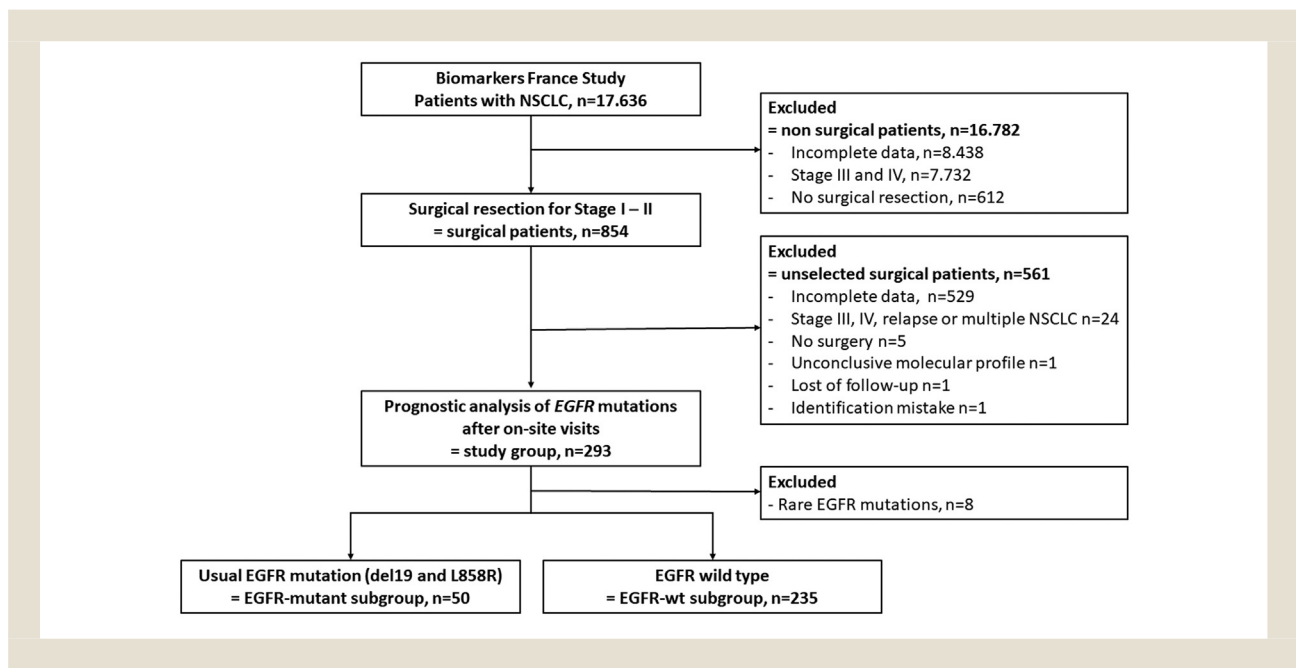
Biomarkers France Study
Patients with NSCLC, n=17.636

Excluded
= non surgical patients, n=16.782
- Incomplete data, n=8.438
- Stage III and IV, n=7.732
- No surgical resection, n=612

Surgical resection for Stage I – II
= surgical patients, n=854

Excluded
= unselected surgical patients, n=561
- Incomplete data, n=529
- Stage III, IV, relapse or multiple NSCLC n=24
- No surgery n=5
- Unconclusive molecular profile n=1
- Lost of follow-up n=1
- Identification mistake n=1

Prognostic analysis of *EGFR* mutations after on-site visits
= study group, n=293

Excluded
- Rare EGFR mutations, n=8

Usual EGFR mutation (del19 and L858R)
= EGFR-mutant subgroup, n=50

EGFR wild type
= EGFR-wt subgroup, n=235